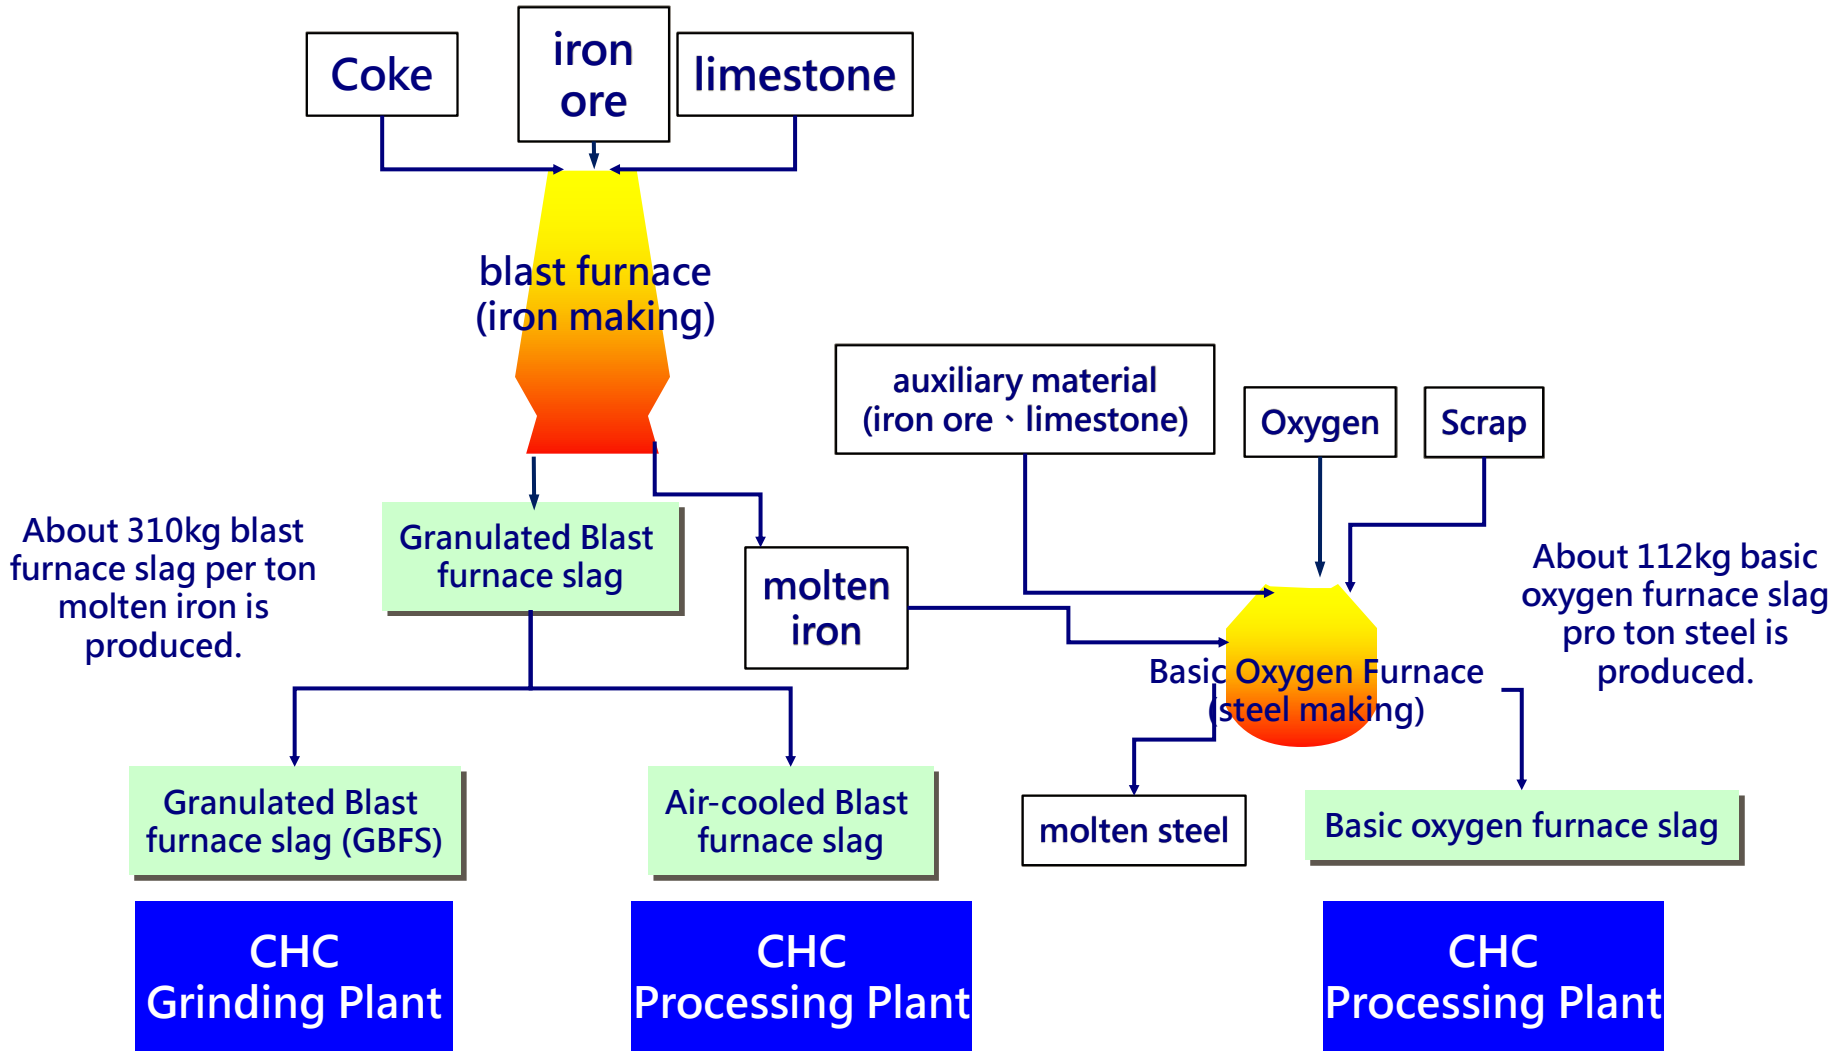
Coke

iron ore

limestone

blast furnace (iron making)

auxiliary material (iron ore 、limestone)

Oxygen

Scrap

About 310kg blast furnace slag per ton molten iron is produced.

Granulated Blast furnace slag

molten iron

Basic Oxygen Furnace (steel making)

About 112kg basic oxygen furnace slag pro ton steel is produced.

Granulated Blast furnace slag (GBFS)

Air-cooled Blast furnace slag

molten steel

Basic oxygen furnace slag

CHC Grinding Plant

CHC Processing Plant

CHC Processing Plant